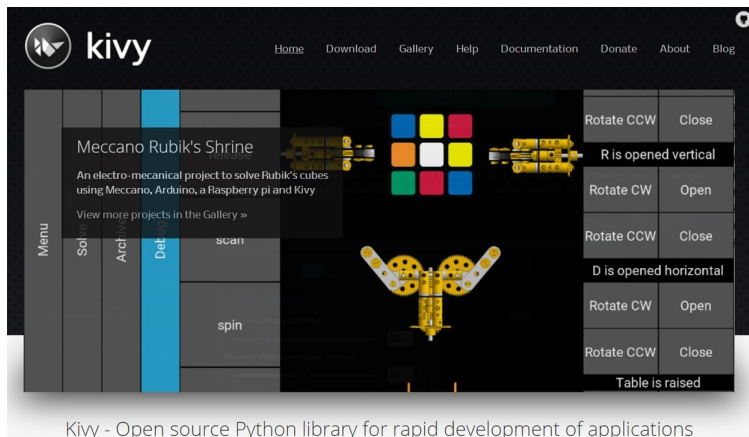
kivy

Home Download Gallery Help Documentation Donate About Blog

Menu
Solve
Archive
Debug

Meccano Rubik's Shrine

An electro-mecanical project to solve Rubik's cubes using Meccano, Arduino, a Raspberry pi and Kivy

View more projects in the Gallery »

release

scan

spin

Rotate CCW | Close
R is opened vertical
Rotate CW | Open
Rotate CCW | Close
D is opened horizontal
Rotate CW | Open
Rotate CCW | Close
Table is raised

Kivy - Open source Python library for rapid development of applications